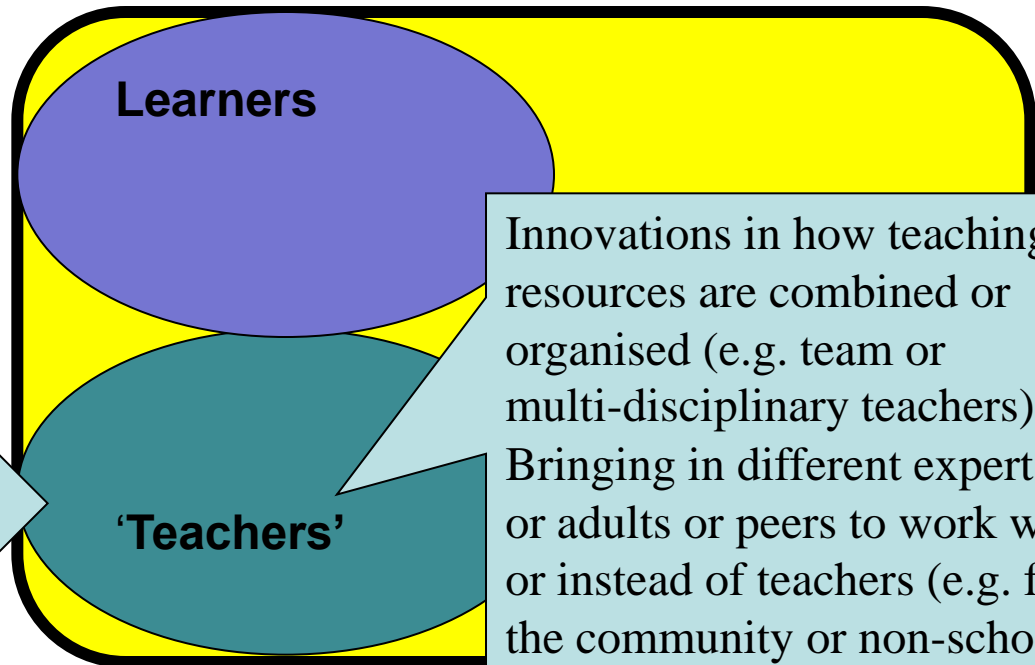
Learners

'Teachers'

Innovations in how teaching resources are combined or organised (e.g. team or multi-disciplinary teachers) Bringing in different expert or adults or peers to work w or instead of teachers (e.g. f the community or non-scho